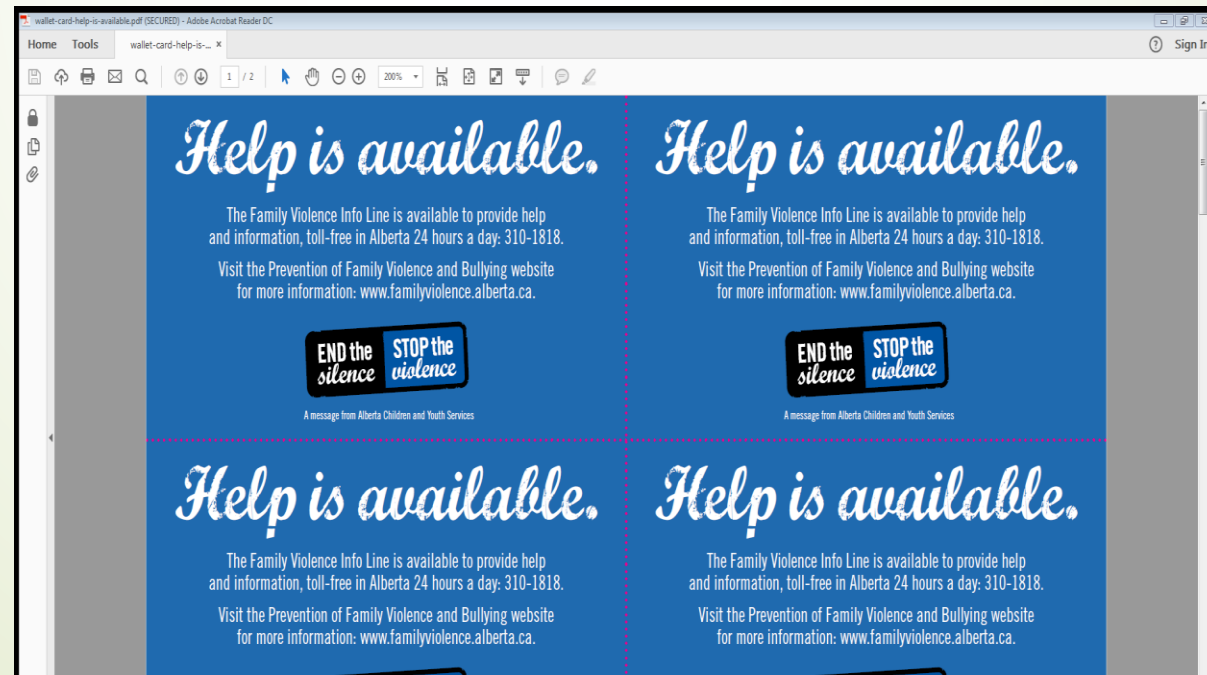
wallet-card-help-is-available.pdf (SECURED) - Adobe Acrobat Reader DC

Home Tools wallet-card-help-is-... ×

Sign In

1 / 2 200%

Help is available.

The Family Violence Info Line is available to provide help and information, toll-free in Alberta 24 hours a day: 310-1818.

Visit the Prevention of Family Violence and Bullying website for more information: www.familyviolence.alberta.ca.

END the silence STOP the violence

A message from Alberta Children and Youth Services

Help is available.

The Family Violence Info Line is available to provide help and information, toll-free in Alberta 24 hours a day: 310-1818.

Visit the Prevention of Family Violence and Bullying website for more information: www.familyviolence.alberta.ca.

END the silence STOP the violence

A message from Alberta Children and Youth Services

Help is available.

The Family Violence Info Line is available to provide help and information, toll-free in Alberta 24 hours a day: 310-1818.

Visit the Prevention of Family Violence and Bullying website for more information: www.familyviolence.alberta.ca.

Help is available.

The Family Violence Info Line is available to provide help and information, toll-free in Alberta 24 hours a day: 310-1818.

Visit the Prevention of Family Violence and Bullying website for more information: www.familyviolence.alberta.ca.